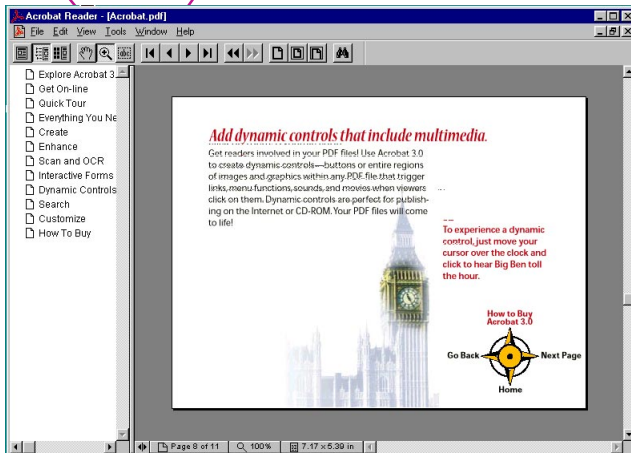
Acrobat Reader - [Acrobat.pdf]

File Edit View Tools Window Help

Explore Acrobat 3
Get On-line
Quick Tour
Everything You Ne
Create
Enhance
Scan and OCR
Interactive Forms
Dynamic Controls
Search
Customize
How To Buy

Add dynamic controls that include multimedia.

Get readers involved in your PDF files! Use Acrobat 3.0 to create dynamic controls—buttons or entire regions of images and graphics within any PDF file that trigger links, menu functions, sounds, and movies when viewers click on them. Dynamic controls are perfect for publishing on the Internet or CD-ROM. Your PDF files will come to life!

To experience a dynamic control, just move your cursor over the clock and click to hear Big Ben toll the hour.

How to Buy Acrobat 3.0

Go Back

Next Page

Home

Page 8 of 11

100%

7.17 x 5.39 in